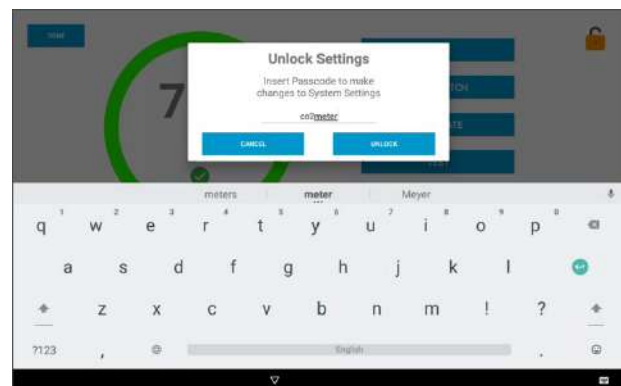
Unlock Settings

Insert Passcode to make changes to System Settings

co2meter

CANCEL

UNLOCK

meters

meter

Meyer

q 1 w 2 e 3 r 4 t 5 y 6 u 7 i 8 o 9 p 0

a s d f g h j k l

z x c v b n m ! ?

?123 , English .